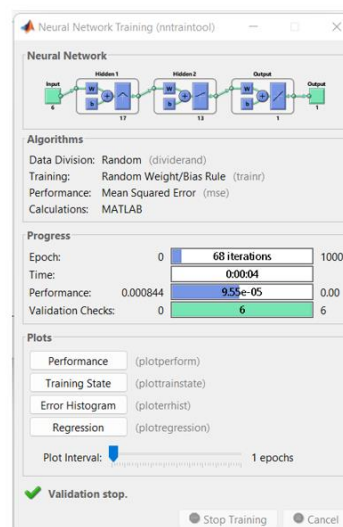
Neural Network Training (nntraintool)

Neural Network

Input
6
Hidden 1
W
b
17
Hidden 2
W
b
13
Output
W
b
1
Output
1

Algorithms

Data Division: Random (dividerand)
Training: Random Weight/Bias Rule (trainr)
Performance: Mean Squared Error (mse)
Calculations: MATLAB

Progress

| | | | |
|---|---|---|---|
| Epoch: | 0 | 68 iterations | 1000 |
| Time: | | 0:00:04 | |
| Performance: | 0.000844 | 9.55e-05 | 0.00 |
| Validation Checks: | 0 | 6 | 6 |

Plots

Performance (plotperform)
Training State (plottrainstate)
Error Histogram (ploterrhist)
Regression (plotregression)

Plot Interval: 1 epochs

Validation stop.

Stop Training
Cancel